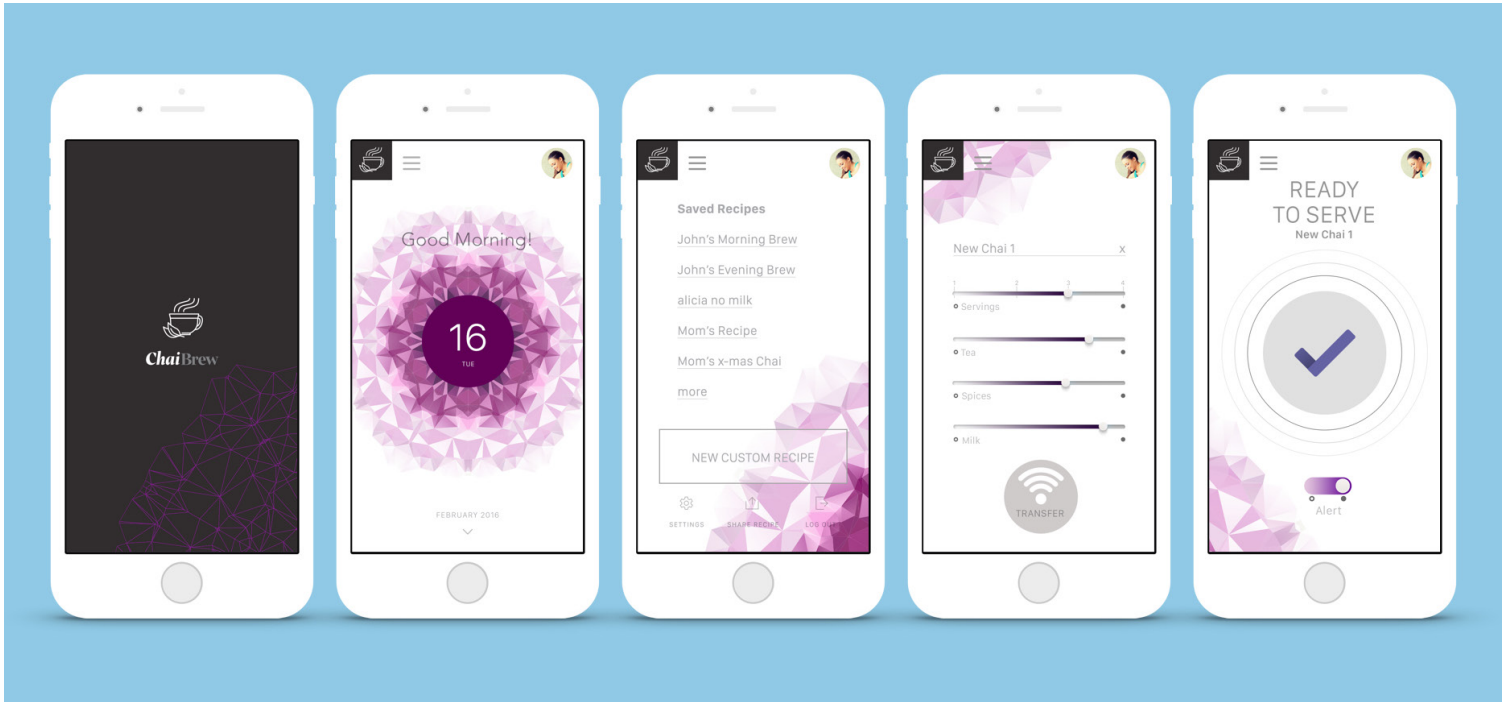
ChaiBrew

Good Morning!

16
TUE

FEBRUARY 2016

Saved Recipes

John's Morning Brew

John's Evening Brew

alicia no milk

Mom's Recipe

Mom's x-mas Chai

more

NEW CUSTOM RECIPE

SETTINGS SHARE RECIPE LOG OUT

New Chai 1 x

1 2 3 4

Servings

Tea

Spices

Milk

TRANSFER

READY TO SERVE

New Chai 1

Alert